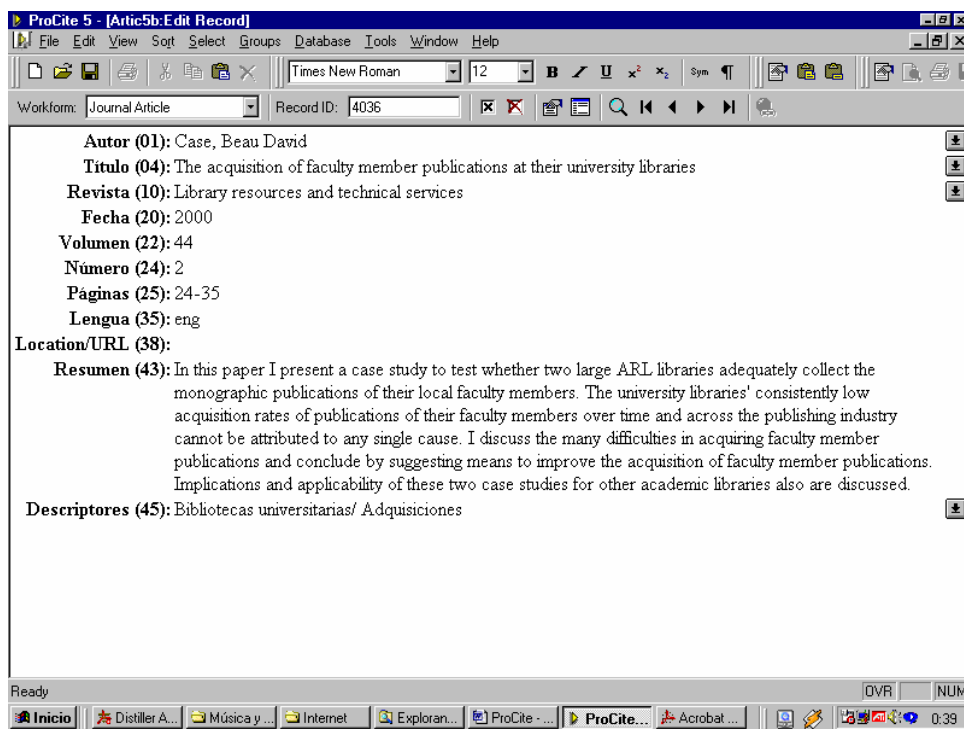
ProCite 5 - [Artic5b:Edit Record]

File Edit View Sort Select Groups Database Tools Window Help

Times New Roman 12 B I U $x^2$ $x_2$ Sym ¶

Workform: Journal Article Record ID: 4036

Autor (01): Case, Beau David
Título (04): The acquisition of faculty member publications at their university libraries
Revista (10): Library resources and technical services
Fecha (20): 2000
Volumen (22): 44
Número (24): 2
Páginas (25): 24-35
Lengua (35): eng
Location/URL (38):
Resumen (43): In this paper I present a case study to test whether two large ARL libraries adequately collect the monographic publications of their local faculty members. The university libraries' consistently low acquisition rates of publications of their faculty members over time and across the publishing industry cannot be attributed to any single cause. I discuss the many difficulties in acquiring faculty member publications and conclude by suggesting means to improve the acquisition of faculty member publications. Implications and applicability of these two case studies for other academic libraries also are discussed.
Descriptores (45): Bibliotecas universitarias/ Adquisiciones

Ready OVR NUM

Inicio Distiller A... Música y ... Internet Exploran... ProCite - ... ProCite... Acrobat ... 0:39